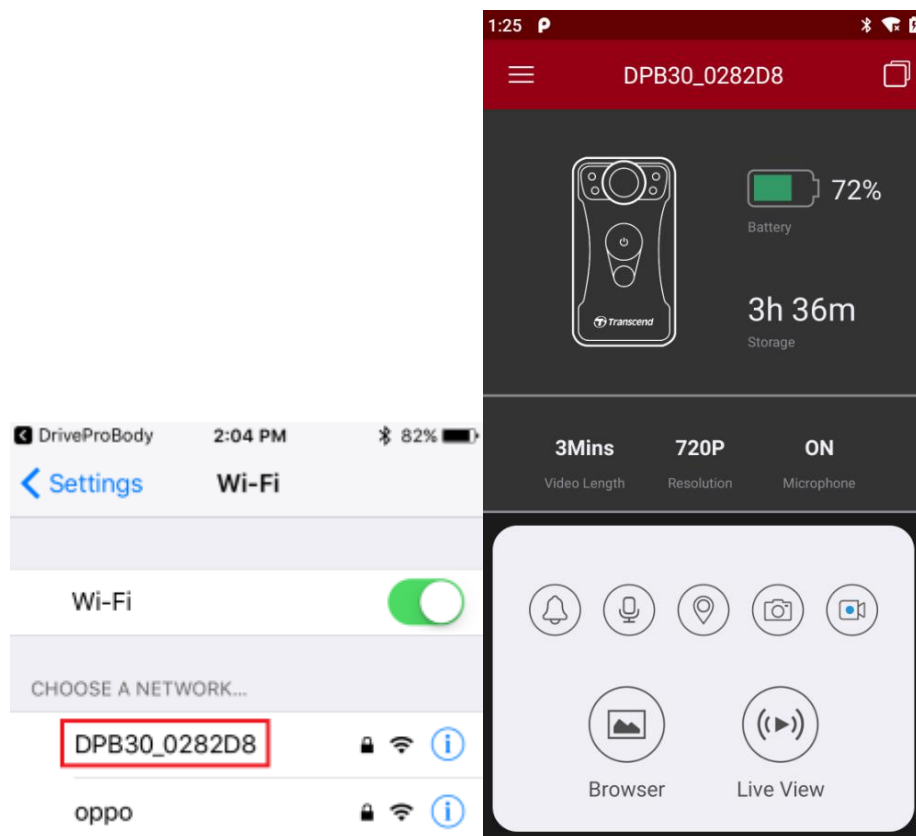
DriveProBody 2:04 PM 82%

Settings Wi-Fi

Wi-Fi

CHOOSE A NETWORK...

DPB30_0282D8

oppo

1:25

DPB30_0282D8

Transcend

72%
Battery

3h 36m
Storage

3Mins
Video Length

720P
Resolution

ON
Microphone

Browser

Live View